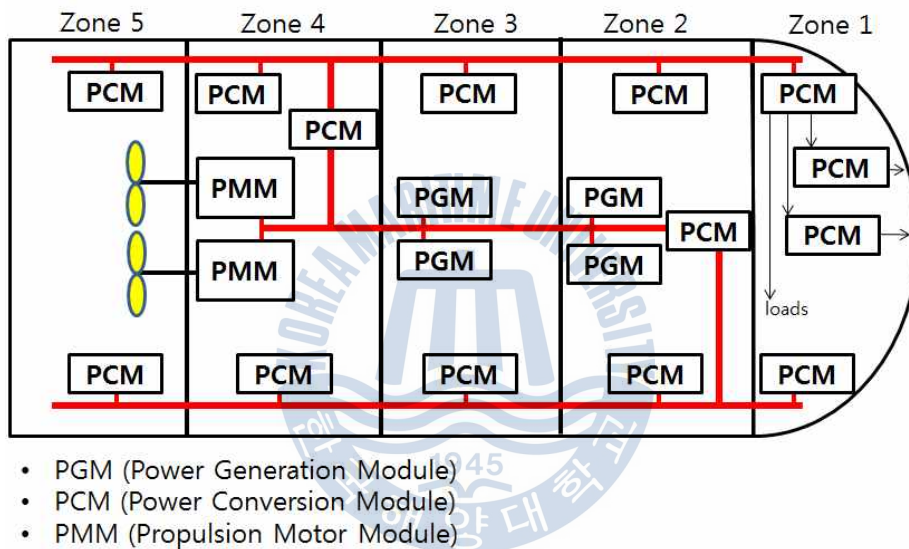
Zone 5
Zone 4
Zone 3
Zone 2
Zone 1

PCM
PCM
PCM
PCM
PCM
PCM
PCM
PMM
PGM
PGM
PCM
PCM
PMM
PGM
PGM
loads
PCM
PCM
PCM
PCM
PCM

KOREA MARITIME UNIVERSITY
1945
해양대학교

• PGM (Power Generation Module)
• PCM (Power Conversion Module)
• PMM (Propulsion Motor Module)